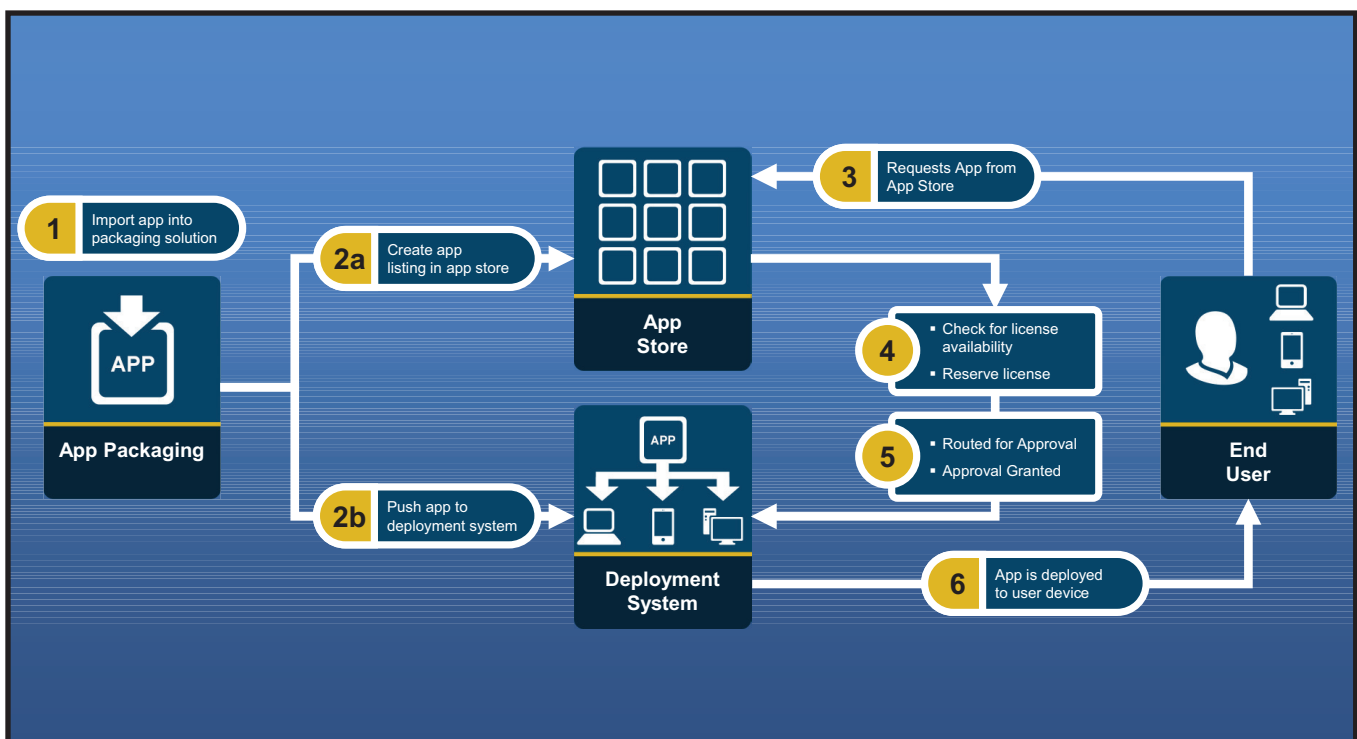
1 Import app into packaging solution

APP

App Packaging

2a Create app listing in app store

2b Push app to deployment system

App Store

3 Requests App from App Store

4
- Check for license availability
- Reserve license

5
- Routed for Approval
- Approval Granted

APP

Deployment System

6 App is deployed to user device

End User